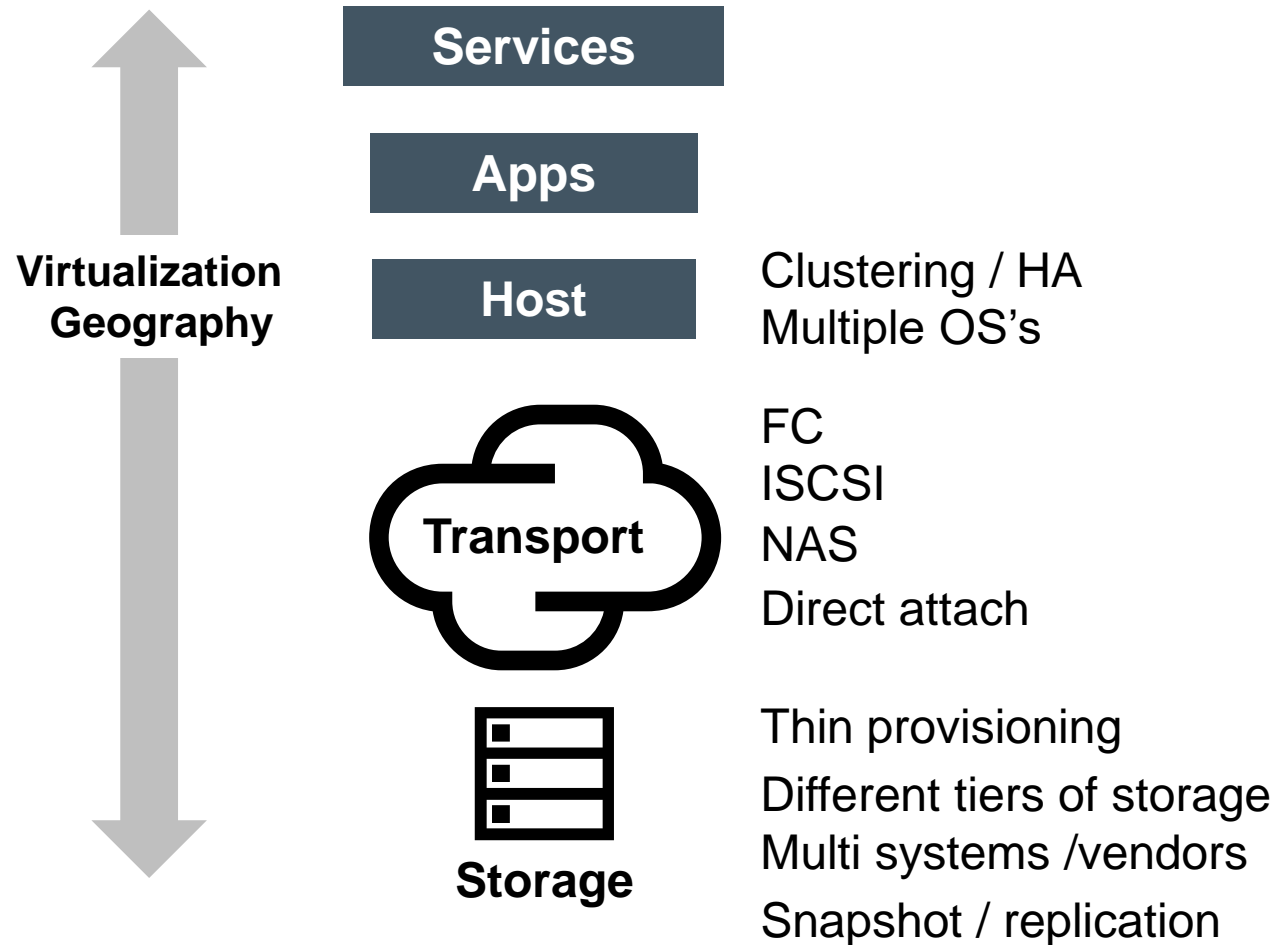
Virtualization
Geography

Services

Apps

Host

Clustering / HA
Multiple OS's

Transport

FC
ISCSI
NAS
Direct attach

Storage

Thin provisioning
Different tiers of storage
Multi systems /vendors
Snapshot / replication